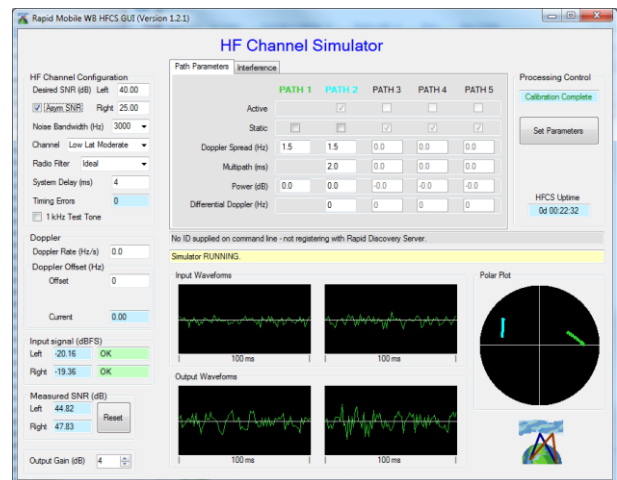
Rapid Mobile WB HFCS GUI (Version 1.2.1)

HF Channel Simulator

HF Channel Configuration
Desired SNR (dB) Left 40.00
Asym SNR Right 25.00
Noise Bandwidth (Hz) 3000
Channel Low Lat Moderate
Radio Filter Ideal
System Delay (ms) 4
Timing Errors 0
1 kHz Test Tone

Doppler
Doppler Rate (Hz/s) 0.0
Doppler Offset (Hz)
Offset 0
Current 0.00

Input signal (dBFS)
Left -20.16 OK
Right -19.36 OK

Measured SNR (dB)
Left 44.82
Right 47.83
Reset

Output Gain (dB) 4

Path Parameters | Interference

| | PATH 1 | PATH 2 | PATH 3 | PATH 4 | PATH 5 |
|---|---|---|---|---|---|
| Active | | | | | |
| Static | | | | | |
| Doppler Spread (Hz) | 1.5 | 1.5 | 0.0 | 0.0 | 0.0 |
| Multipath (ms) | | 2.0 | 0.0 | 0.0 | 0.0 |
| Power (dB) | 0.0 | 0.0 | -0.0 | -0.0 | -0.0 |
| Differential Doppler (Hz) | | 0 | 0 | 0 | 0 |

Processing Control
Calibration Complete
Set Parameters

HFCS Uptime
0d 00:22:32

No ID supplied on command line - not registering with Rapid Discovery Server.
Simulator RUNNING.

Input Waveforms
100 ms
100 ms
Output Waveforms
100 ms
100 ms

Polar Plot